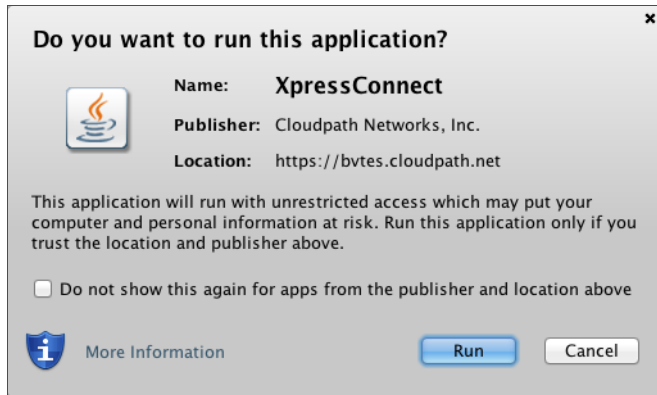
×

Do you want to run this application?

Name: XpressConnect

Publisher: Cloudpath Networks, Inc.

Location: https://bvtes.cloudpath.net

This application will run with unrestricted access which may put your computer and personal information at risk. Run this application only if you trust the location and publisher above.

Do not show this again for apps from the publisher and location above

More Information

Run

Cancel